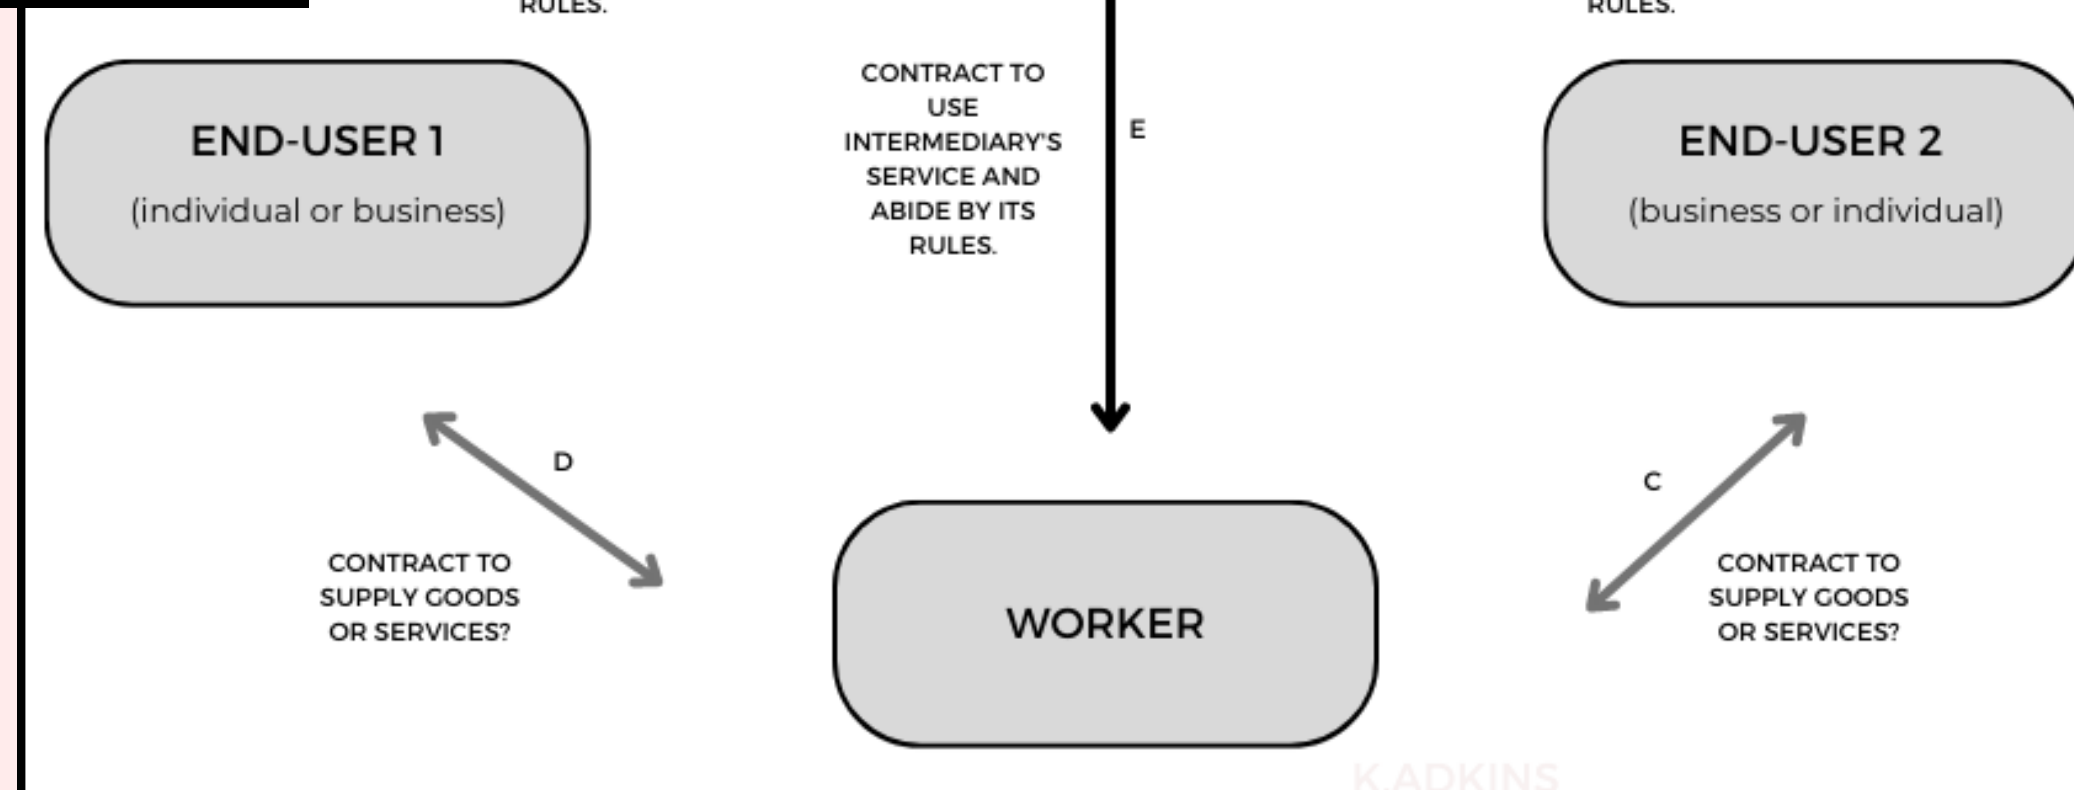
RULES.

RULES.

CONTRACT TO USE INTERMEDIARY'S SERVICE AND ABIDE BY ITS RULES.

E

END-USER 1

(individual or business)

END-USER 2

(business or individual)

D

CONTRACT TO SUPPLY GOODS OR SERVICES?

WORKER

C

CONTRACT TO SUPPLY GOODS OR SERVICES?

K.ADKINS